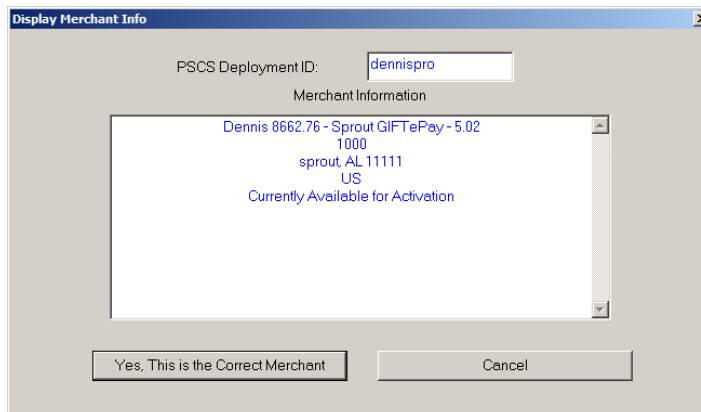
Display Merchant Info

PSCS Deployment ID: dennispro

Merchant Information

Dennis 8662.76 - Sprout GIFTePay - 5.02
1000
sprout, AL 11111
US
Currently Available for Activation

Yes, This is the Correct Merchant

Cancel